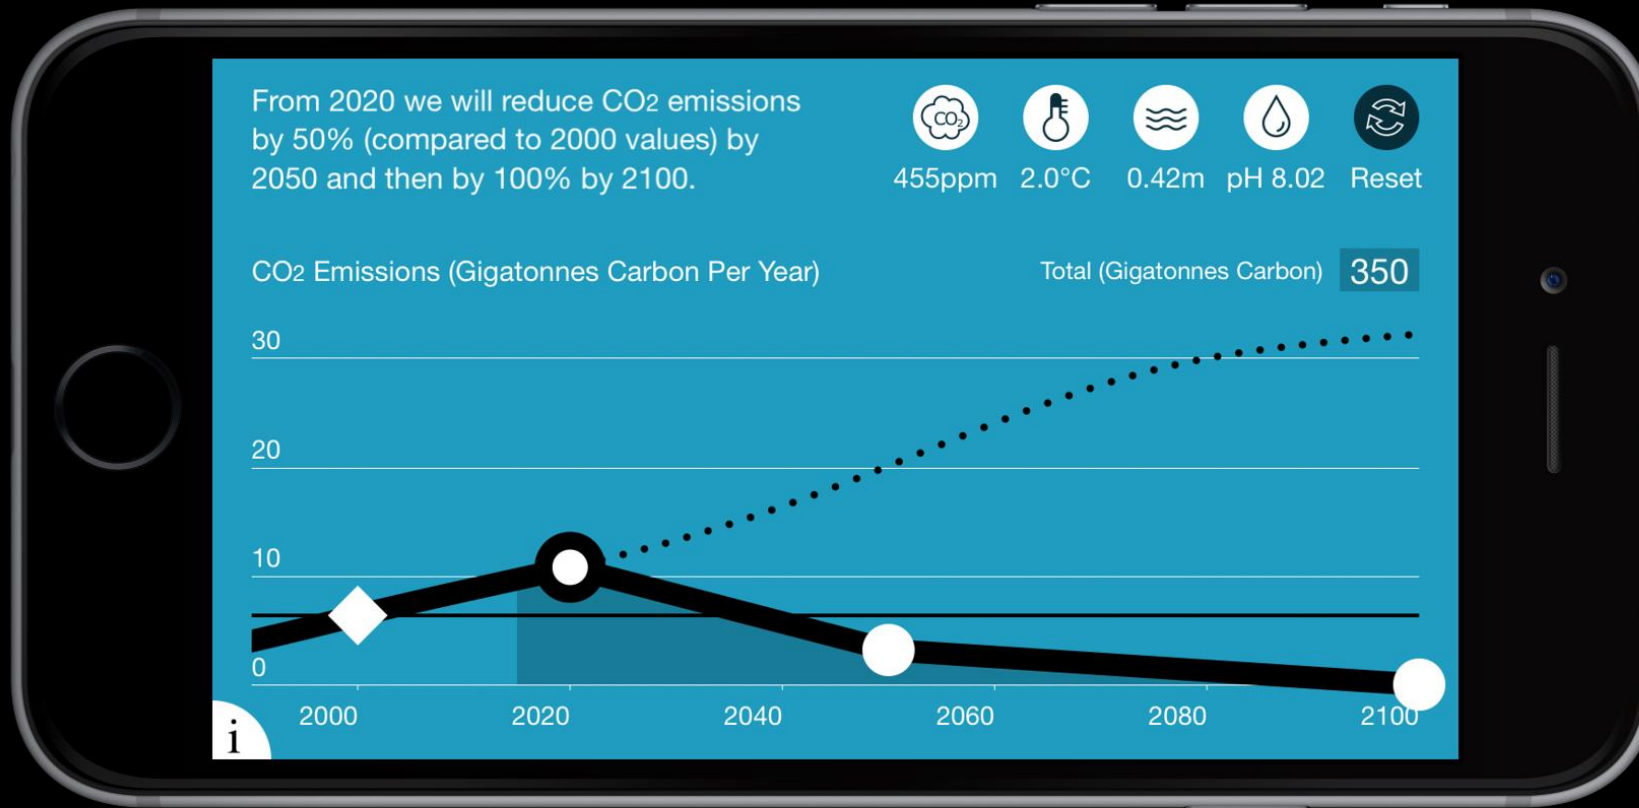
From 2020 we will reduce CO2 emissions by 50% (compared to 2000 values) by 2050 and then by 100% by 2100.

$CO_2$

455ppm 2.0°C 0.42m pH 8.02 Reset

CO2 Emissions (Gigatonnes Carbon Per Year)

Total (Gigatonnes Carbon) 350

30

20

10

0

2000 2020 2040 2060 2080 2100

i